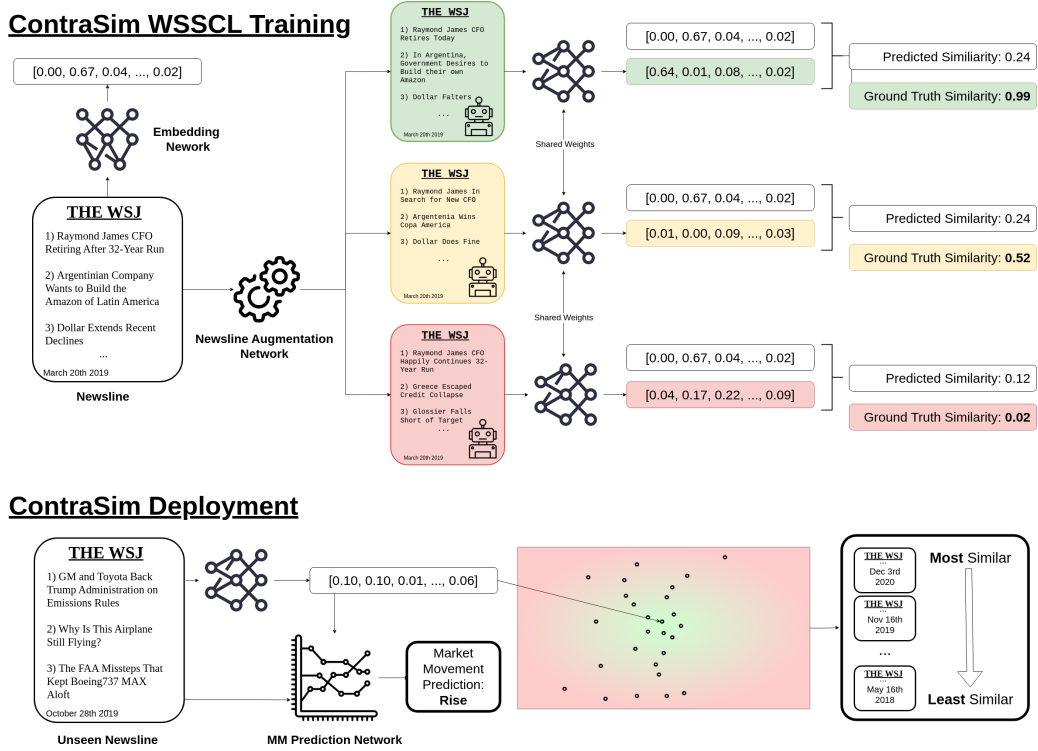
ContraSim WSSCL Training

[0.00, 0.67, 0.04, ..., 0.02]

Embedding Nework

THE WSJ

1) Raymond James CFO Retiring After 32-Year Run

2) Argentinian Company Wants to Build the Amazon of Latin America

3) Dollar Extends Recent Declines

...

March 20th 2019

Newsline

Newsline Augmentation Network

THE WSJ

1) Raymond James CFO Retires Today

2) In Argentina, Government Desires to Build their own Amazon

3) Dollar Falters

...

March 20th 2019

[0.00, 0.67, 0.04, ..., 0.02]

[0.64, 0.01, 0.08, ..., 0.02]

Predicted Similarity: 0.24

Ground Truth Similarity: **0.99**

Shared Weights

THE WSJ

1) Raymond James In Search for New CFO

2) Argentenia Wins Copa America

3) Dollar Does Fine

...

March 20th 2019

[0.00, 0.67, 0.04, ..., 0.02]

[0.01, 0.00, 0.09, ..., 0.03]

Predicted Similarity: 0.24

Ground Truth Similarity: **0.52**

Shared Weights

THE WSJ

1) Raymond James CFO Happily Continues 32-Year Run

2) Greece Escaped Credit Collapse

3) Glossier Falls Short of Target

...

March 20th 2019

[0.00, 0.67, 0.04, ..., 0.02]

[0.04, 0.17, 0.22, ..., 0.09]

Predicted Similarity: 0.12

Ground Truth Similarity: **0.02**

ContraSim Deployment

THE WSJ

1) GM and Toyota Back Trump Administration on Emissions Rules

2) Why Is This Airplane Still Flying?

3) The FAA Missteps That Kept Boeing737 MAX Aloft

...

October 28th 2019

Unseen Newsline

[0.10, 0.10, 0.01, ..., 0.06]

MM Prediction Network

Market Movement Prediction: **Rise**

THE WSJ
...
Dec 3rd 2020

THE WSJ
...
Nov 16th 2019

...

THE WSJ
...
May 16th 2018

**Most** Similar

**Least** Similar